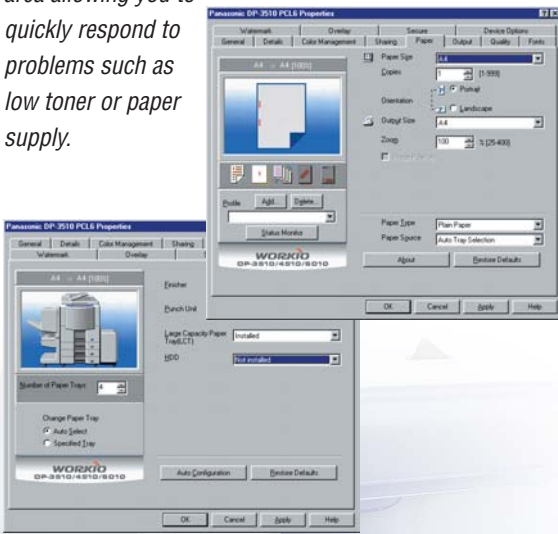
area allowing you to quickly respond to problems such as low toner or paper supply.

Panasonic DP-3510 PCL6 Properties

Watermark | Overlay | Secure | Device Options
General | Details | Color Management | Sharing | Paper | Output | Quality | Fonts

A4 → A4 [100%]

Paper Size: A4
Copies: 1 [1-999]
Orientation: Portrait / Landscape
Output Size: A4
Zoom: 100 % [25-400]

Profile
Add... Delete...
Status Monitor

WORKIO
DP-3510/4510/6010

Paper Type: Plain Paper
Paper Source: Auto Tray Selection

About
Restore Defaults

OK | Cancel | Apply | Help

Panasonic DP-3510 PCL6 Properties

General | Details | Color Management | Sharing
Watermark | Overlay

A4 → A4 [100%]

Finisher
Punch Unit
Large Capacity Paper Tray(LCT): Installed
HDD: Not installed

Number of Paper Trays: 4

Change Paper Tray
Auto Select
Specified Tray

WORKIO
DP-3510/4510/6010

Auto Configuration
Restore Defaults

OK | Cancel | Apply | Help